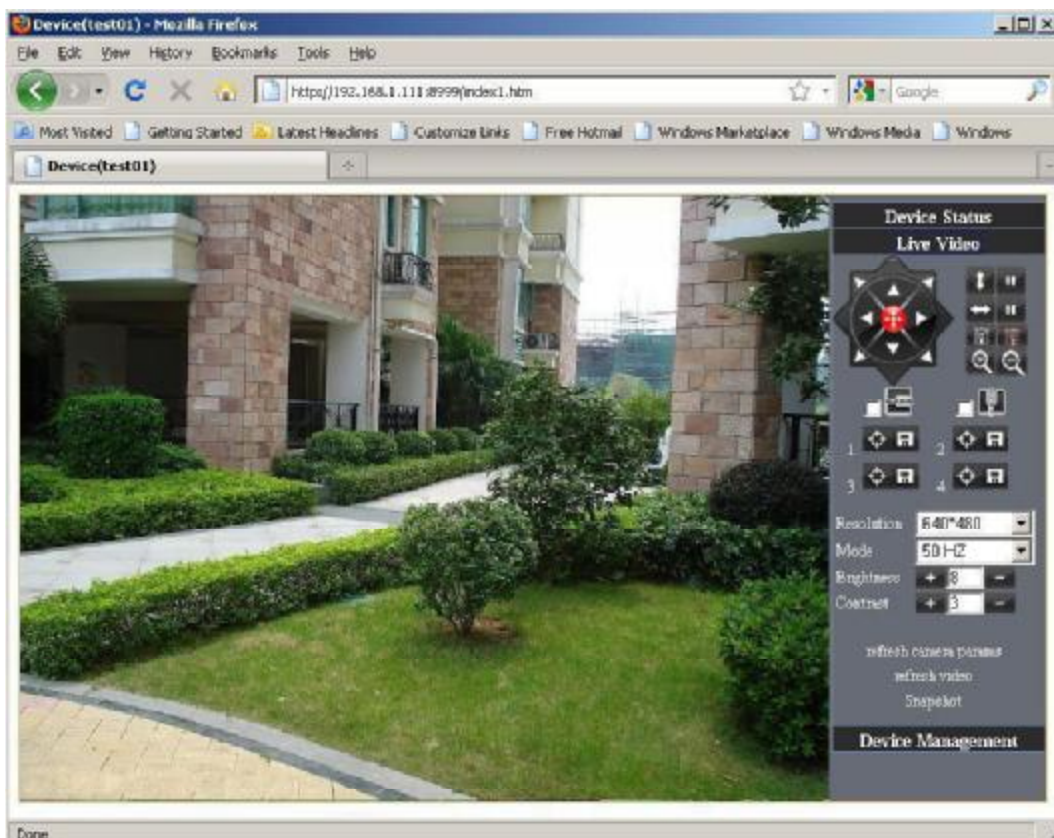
Device(test01) - Mozilla Firefox

File Edit View History Bookmarks Tools Help

https://192.168.1.111:8999/index1.htm

Google

Most Visited Getting Started Latest Headlines Customize Links Free Hotmail Windows Marketplace Windows Media Windows

Device(test01)

Device Status

Live Video

1 2

3 4

Resolution 640*480

Mode 50 HZ

Brightness + 8 -

Contrast + 3 -

refresh camera params

refresh video

Snapshot

Device Management

Done